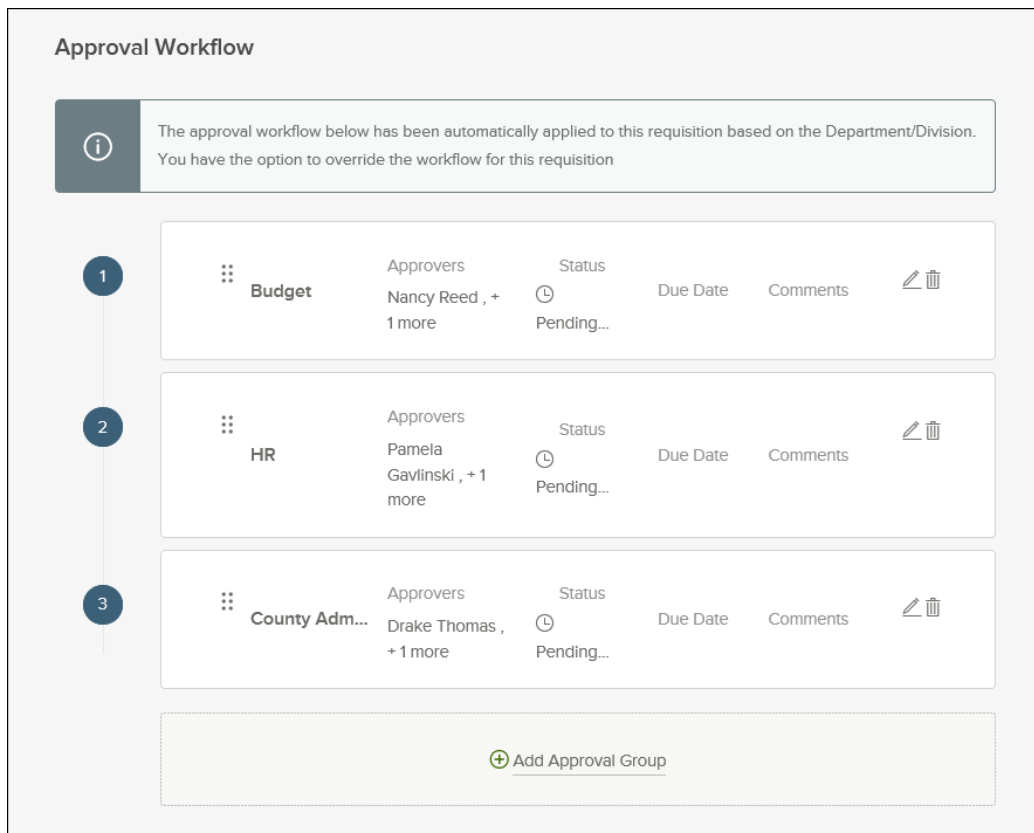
Approval Workflow

The approval workflow below has been automatically applied to this requisition based on the Department/Division. You have the option to override the workflow for this requisition

1

Budget

Approvers
Nancy Reed , + 1 more

Status
Pending...

Due Date

Comments

2

HR

Approvers
Pamela Gavlinski , + 1 more

Status
Pending...

Due Date

Comments

3

County Adm...

Approvers
Drake Thomas , + 1 more

Status
Pending...

Due Date

Comments

Add Approval Group